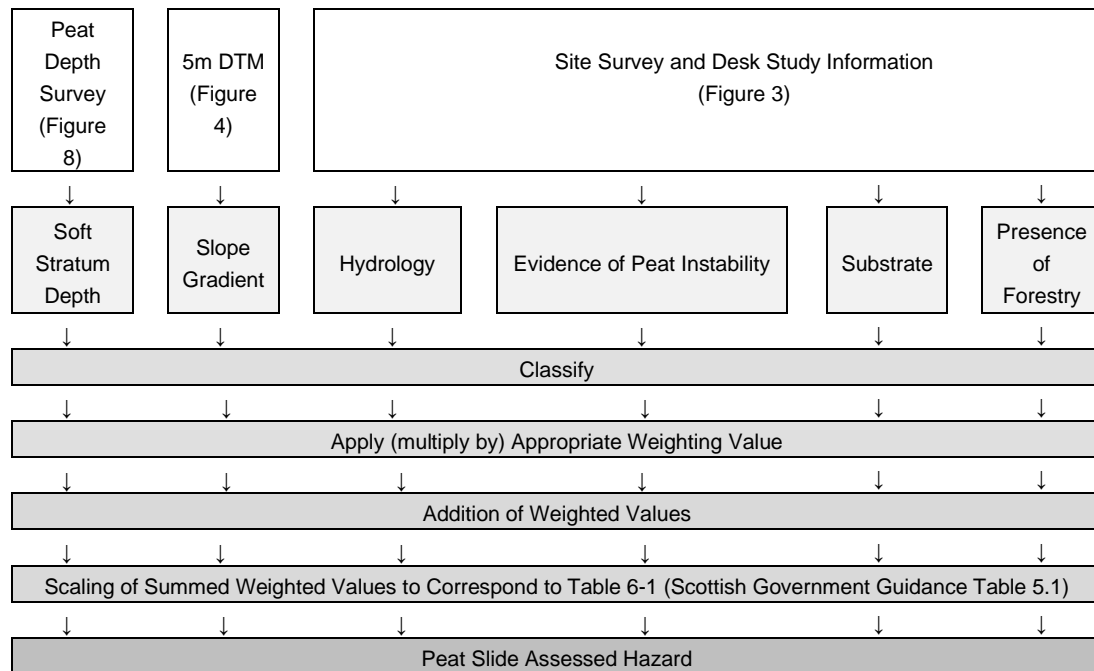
Peat Depth Survey (Figure 8)

5m DTM (Figure 4)

Site Survey and Desk Study Information (Figure 3)

↓ ↓ ↓ ↓ ↓ ↓

Soft Stratum Depth

Slope Gradient

Hydrology

Evidence of Peat Instability

Substrate

Presence of Forestry

↓ ↓ ↓ ↓ ↓ ↓

Classify

↓ ↓ ↓ ↓ ↓ ↓

Apply (multiply by) Appropriate Weighting Value

↓ ↓ ↓ ↓ ↓ ↓

Addition of Weighted Values

↓ ↓ ↓ ↓ ↓ ↓

Scaling of Summed Weighted Values to Correspond to Table 6-1 (Scottish Government Guidance Table 5.1)

↓ ↓ ↓ ↓ ↓ ↓

Peat Slide Assessed Hazard